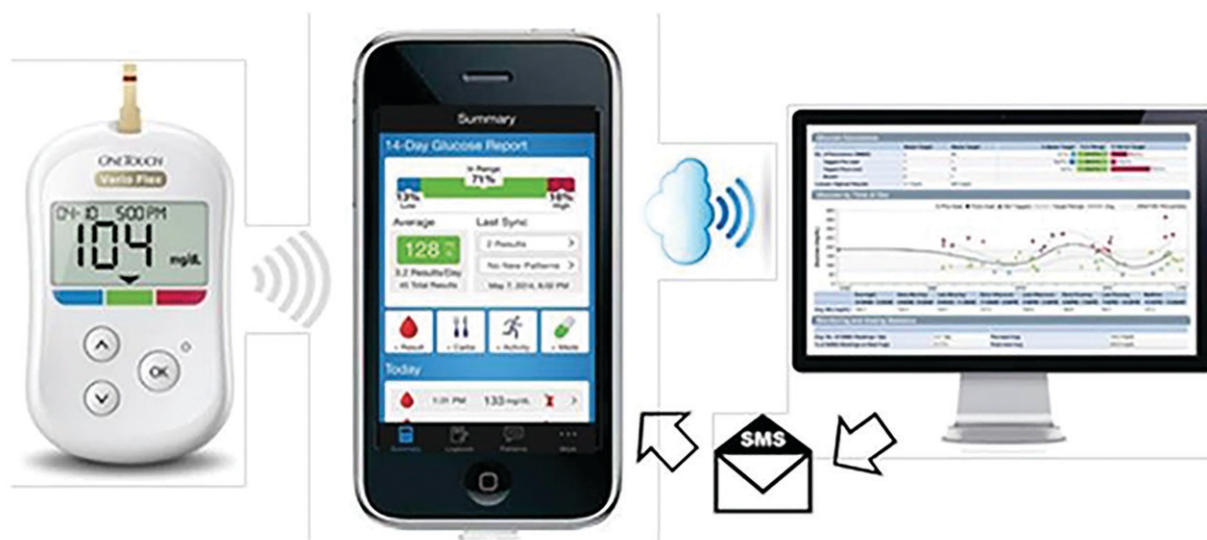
ONETOUCH
Verio Flex
ON-ID 5:00 PM
104 mg/dL
OK

Summary
14-Day Glucose Report
In Range
71%
13%
Low
16%
High
Average
128
3.2 Results/Day
45 Total Results
Last Sync
2 Results
No New Patterns
May 7, 2014, 6:02 PM
+ Result
+ Carbs
+ Activity
+ Meds
Today
1:31 PM
133 mg/dL
Summary
Logbook
Patterns
More

SMS

Glucose Assessment
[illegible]